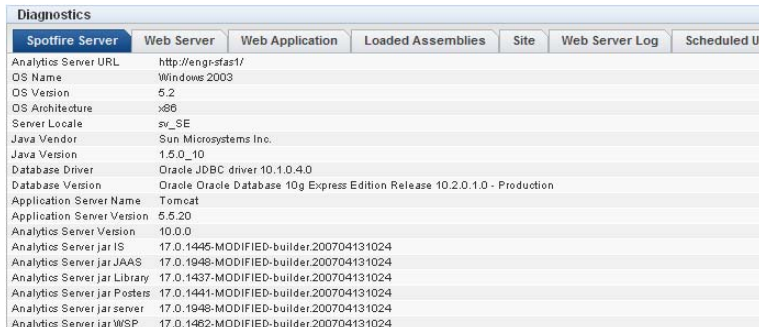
Diagnostics

Spotfire Server | Web Server | Web Application | Loaded Assemblies | Site | Web Server Log | Scheduled U

| | |
|---|---|
| Analytics Server URL | http://engr-sfas1/ |
| OS Name | Windows 2003 |
| OS Version | 5.2 |
| OS Architecture | x86 |
| Server Locale | sv_SE |
| Java Vendor | Sun Microsystems Inc. |
| Java Version | 1.5.0_10 |
| Database Driver | Oracle JDBC driver 10.1.0.4.0 |
| Database Version | Oracle Oracle Database 10g Express Edition Release 10.2.0.1.0 - Production |
| Application Server Name | Tomcat |
| Application Server Version | 5.5.20 |
| Analytics Server Version | 10.0.0 |
| Analytics Server jar IS | 17.0.1445-MODIFIED-builder.200704131024 |
| Analytics Server jar JAAS | 17.0.1948-MODIFIED-builder.200704131024 |
| Analytics Server jar Library | 17.0.1437-MODIFIED-builder.200704131024 |
| Analytics Server jar Posters | 17.0.1441-MODIFIED-builder.200704131024 |
| Analytics Server jar server | 17.0.1948-MODIFIED-builder.200704131024 |
| Analytics Server jar WSP | 17.0.1462-MODIFIED-builder.200704131024 |